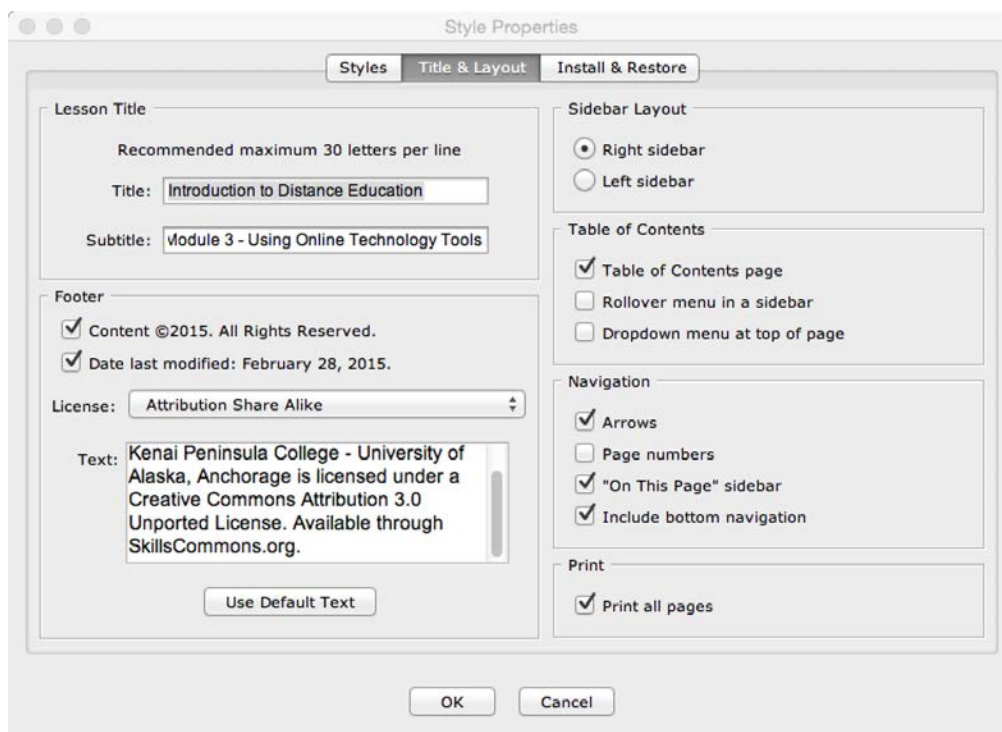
Style Properties

Styles | Title & Layout | Install & Restore

Lesson Title

Recommended maximum 30 letters per line

Title: Introduction to Distance Education

Subtitle: Module 3 - Using Online Technology Tools

Footer

Content ©2015. All Rights Reserved.

Date last modified: February 28, 2015.

License: Attribution Share Alike

Text: Kenai Peninsula College - University of Alaska, Anchorage is licensed under a Creative Commons Attribution 3.0 Unported License. Available through SkillsCommons.org.

Use Default Text

Sidebar Layout

Right sidebar

Left sidebar

Table of Contents

Table of Contents page

Rollover menu in a sidebar

Dropdown menu at top of page

Navigation

Arrows

Page numbers

"On This Page" sidebar

Include bottom navigation

Print

Print all pages

OK

Cancel